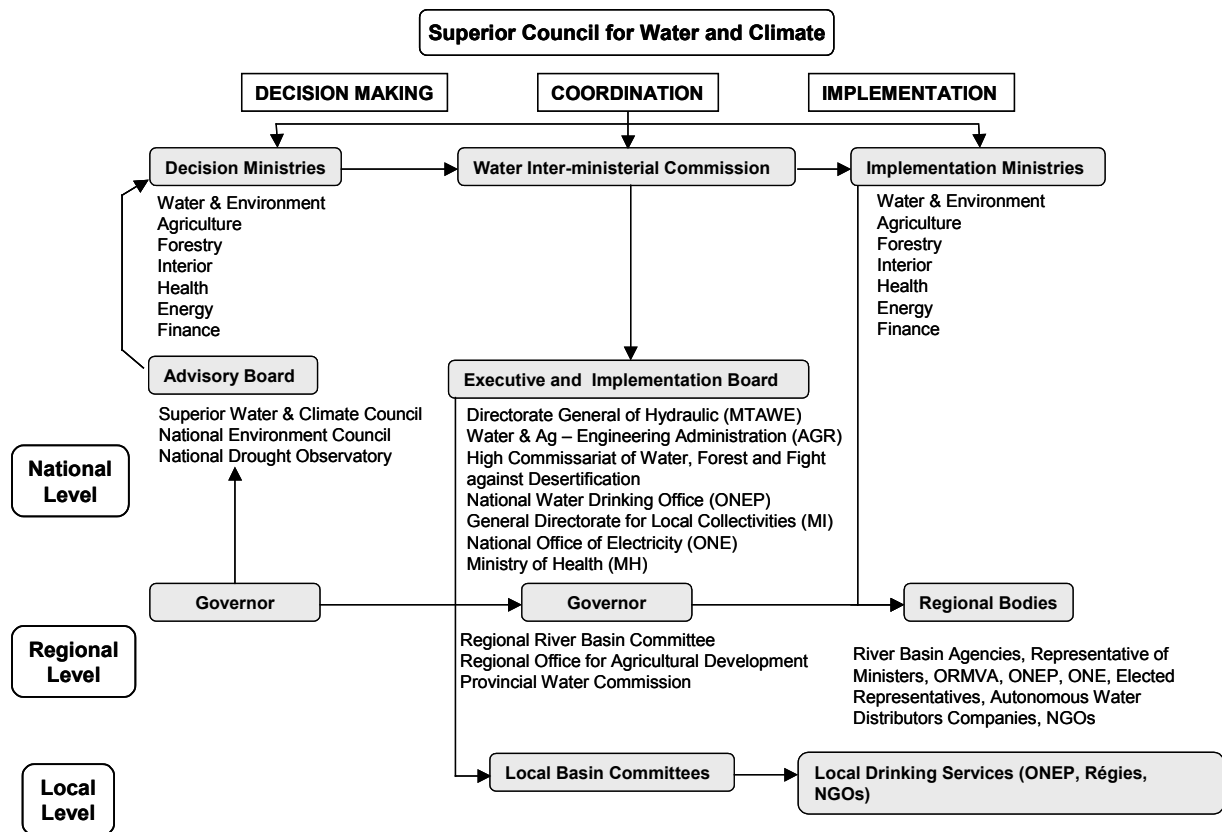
Superior Council for Water and Climate

DECISION MAKING

COORDINATION

IMPLEMENTATION

Decision Ministries

Water & Environment
Agriculture
Forestry
Interior
Health
Energy
Finance

Water Inter-ministerial Commission

Implementation Ministries

Water & Environment
Agriculture
Forestry
Interior
Health
Energy
Finance

Advisory Board

Superior Water & Climate Council
National Environment Council
National Drought Observatory

Executive and Implementation Board

Directorate General of Hydraulic (MTAWE)
Water & Ag – Engineering Administration (AGR)
High Commissariat of Water, Forest and Fight against Desertification
National Water Drinking Office (ONEP)
General Directorate for Local Collectivities (MI)
National Office of Electricity (ONE)
Ministry of Health (MH)

National Level

Governor

Governor

Regional Bodies

Regional Level

Regional River Basin Committee
Regional Office for Agricultural Development
Provincial Water Commission

River Basin Agencies, Representative of Ministers, ORMVA, ONEP, ONE, Elected Representatives, Autonomous Water Distributors Companies, NGOs

Local Level

Local Basin Committees

Local Drinking Services (ONEP, Régies, NGOs)